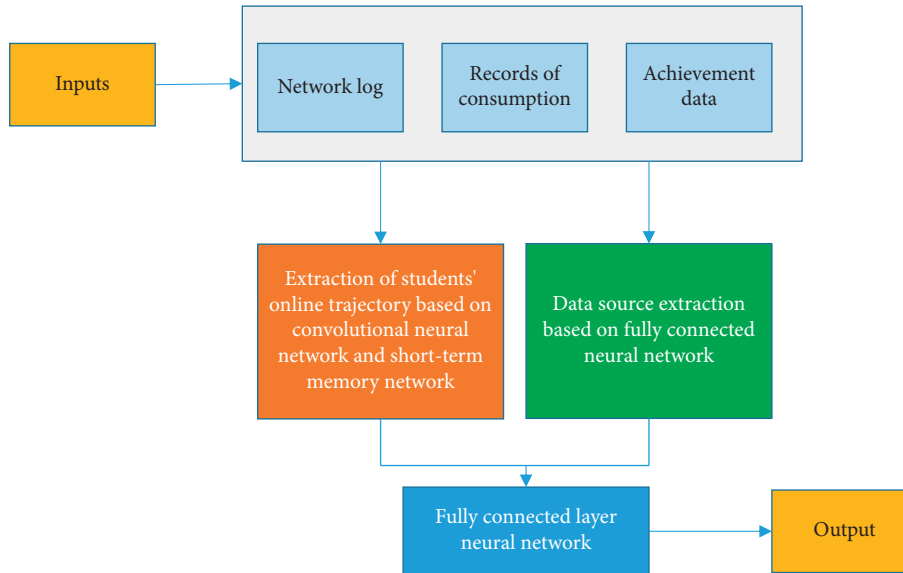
Inputs

Network log

Records of consumption

Achievement data

Extraction of students' online trajectory based on convolutional neural network and short-term memory network

Data source extraction based on fully connected neural network

Fully connected layer neural network

Output